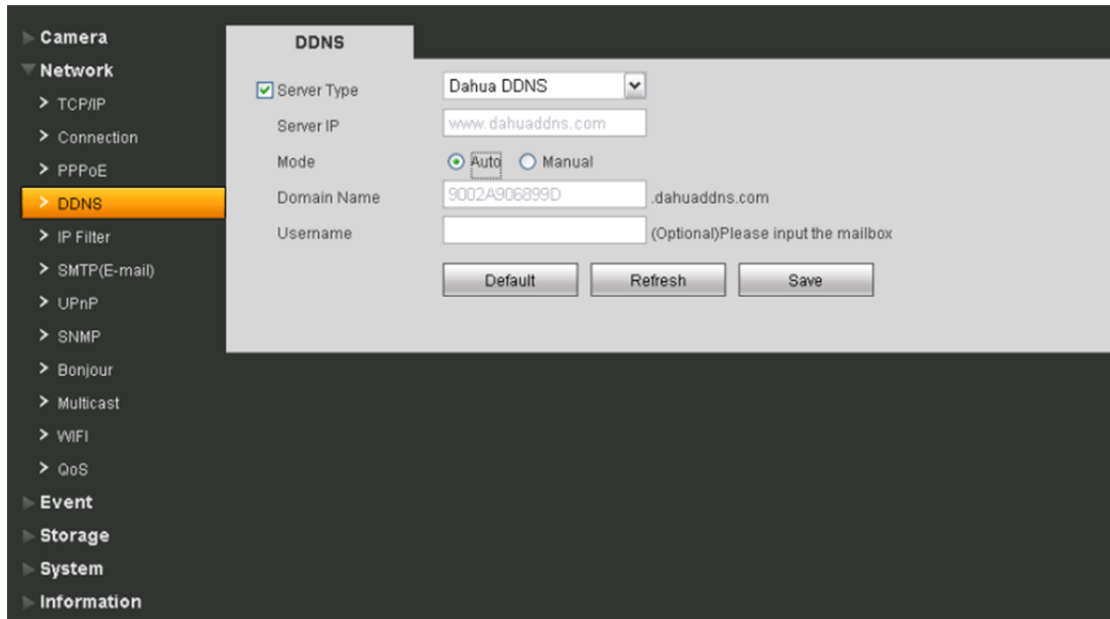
Camera
Network
> TCP/IP
> Connection
> PPPoE
> DDNS
> IP Filter
> SMTP(E-mail)
> UPnP
> SNMP
> Bonjour
> Multicast
> WIFI
> QoS
Event
Storage
System
Information

DDNS

Server Type Dahua DDNS
Server IP www.dahuaddns.com
Mode Auto Manual
Domain Name 9002A906899D .dahuaddns.com
Username (Optional)Please input the mailbox

Default Refresh Save